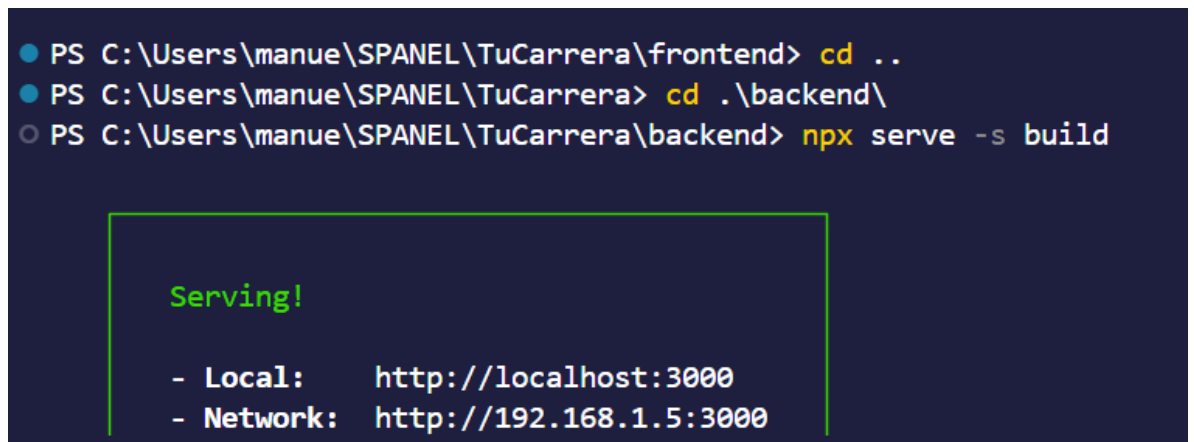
PS C:\Users\manue\SPANEL\TuCarrera\frontend> cd ..
PS C:\Users\manue\SPANEL\TuCarrera> cd .\backend\
PS C:\Users\manue\SPANEL\TuCarrera\backend> npx serve -s build

Serving!

- Local: http://localhost:3000
- Network: http://192.168.1.5:3000